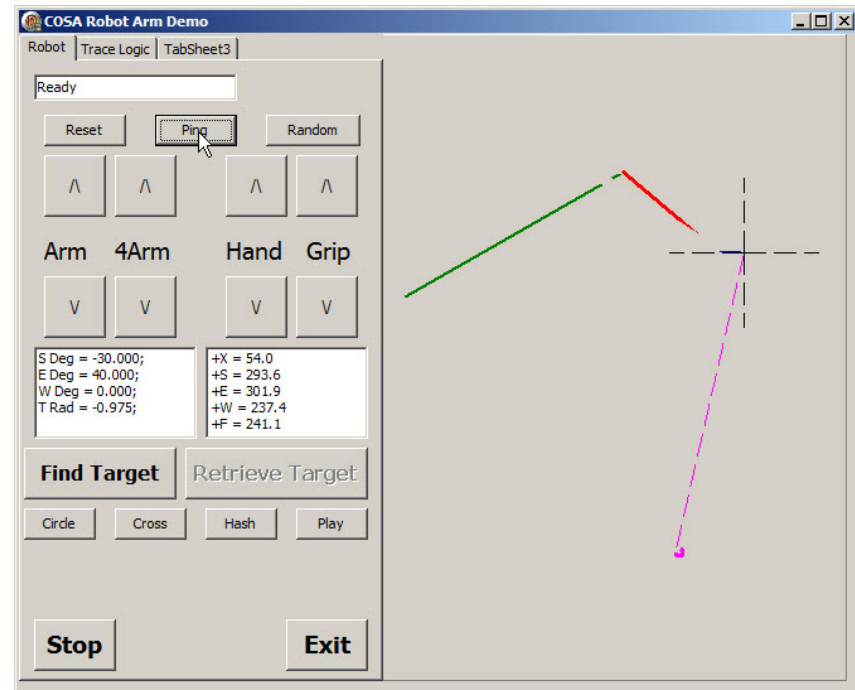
COSA Robot Arm Demo

Robot | Trace Logic | TabSheet3

Ready

Reset | Ping | Random

/\ /\ /\ /\

Arm 4Arm Hand Grip

V V V V

S Deg = -30.000;
E Deg = 40.000;
W Deg = 0.000;
T Rad = -0.975;

+X = 54.0
+S = 293.6
+E = 301.9
+W = 237.4
+F = 241.1

Find Target | Retrieve Target

Circle | Cross | Hash | Play

Stop | Exit